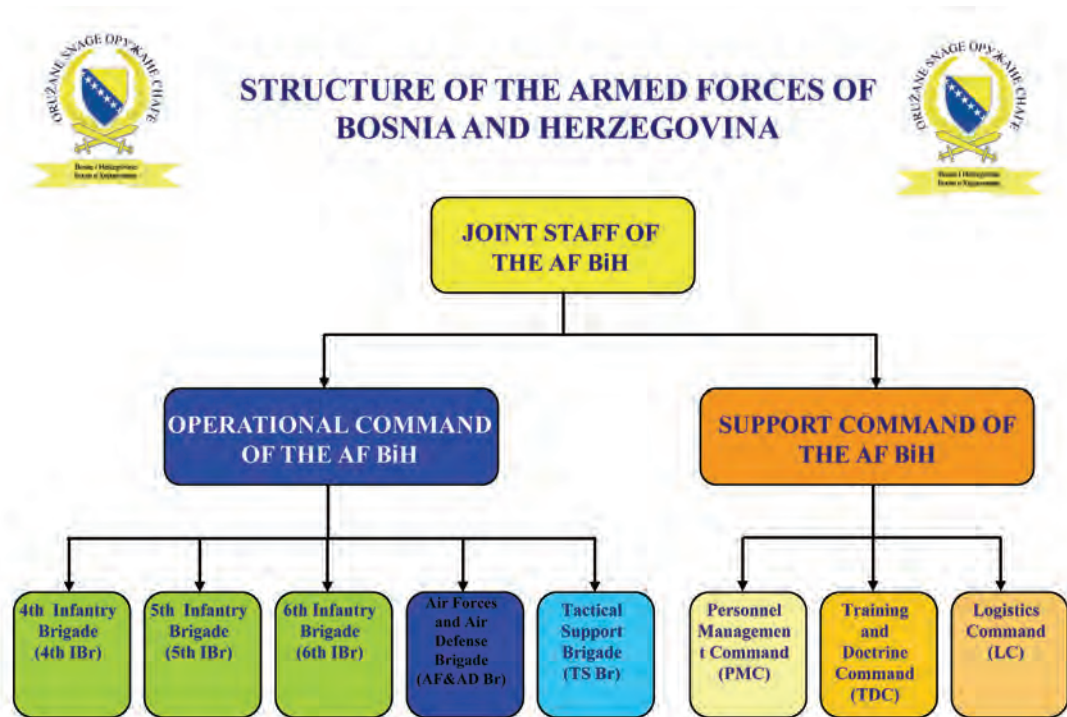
ORUŽANE SNAGE ОРУЖАНЕ СНАГЕ

Bosna i Hercegovina
Босна и Херцеговина

STRUCTURE OF THE ARMED FORCES OF BOSNIA AND HERZEGOVINA

ORUŽANE SNAGE ОРУЖАНЕ СНАГЕ

Bosna i Hercegovina
Босна и Херцеговина

JOINT STAFF OF THE AF BiH

OPERATIONAL COMMAND OF THE AF BiH

SUPPORT COMMAND OF THE AF BiH

4th Infantry Brigade (4th IBr)

5th Infantry Brigade (5th IBr)

6th Infantry Brigade (6th IBr)

Air Forces and Air Defense Brigade (AF&AD Br)

Tactical Support Brigade (TS Br)

Personnel Managemen t Command (PMC)

Training and Doctrine Command (TDC)

Logistics Command (LC)